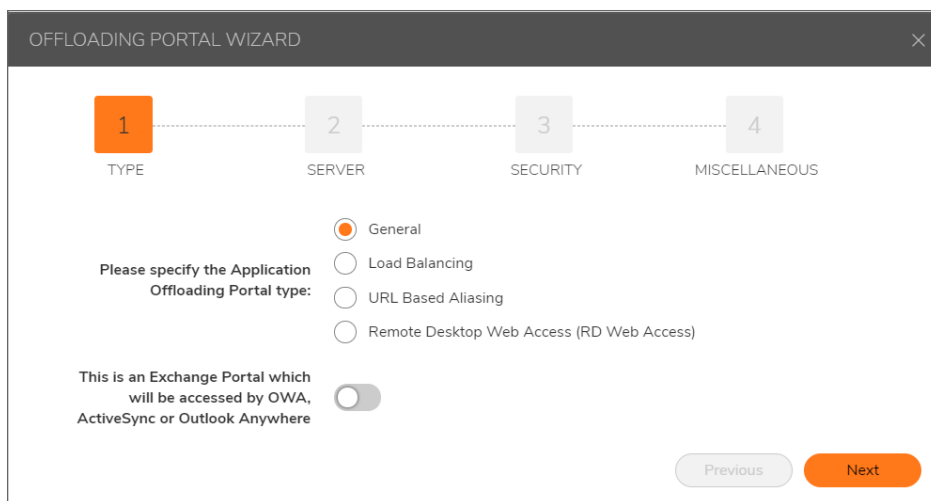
OFFLOADING PORTAL WIZARD

×

1
TYPE

2
SERVER

3
SECURITY

4
MISCELLANEOUS

Please specify the Application Offloading Portal type:

General

Load Balancing

URL Based Aliasing

Remote Desktop Web Access (RD Web Access)

This is an Exchange Portal which will be accessed by OWA, ActiveSync or Outlook Anywhere

Previous

Next